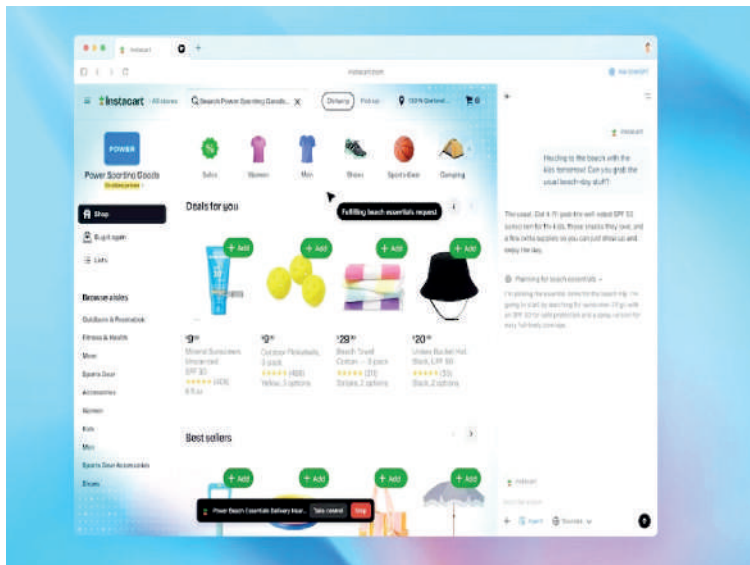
Instacart

instacart.com

Ask ChatGPT

Instacart All stores

Search Power Sporting Goods...

Delivery Pick up

Power Sporting Goods

Sales Women Men Shoes Sports Gear Camping

Shop

Buy it again

Lists

Browse aisles

Outdoors & Recreation

Fitness & Health

Men

Sports Gear

Accessories

Women

Kids

Men

Sports Gear Accessories

Shoes

Deals for you

Fulfilling beach essentials request

+ Add

+ Add

+ Add

+ Add

$9

Mineral Sunscreen, Unscented SPF 30

$9

Outdoor Pickleballs, 3 pack

Yellow, 3 options

$29

Beach Towel Cotton

Stripes, 2 options

$20

Unisex Bucket Hat, Black, UPF 50

Black, 2 options

Best sellers

+ Add

+ Add

+ Add

+ Add

Power Beach Essentials Delivery Run

Take control

Stop

Instacart

Heading to the beach with the kids tomorrow! Can you grab the usual beach-day stuff?

The usual. Got it. I'll grab the well-rated SPF 30 sunscreen for the kids, those snacks they love, and a few extra supplies so you can just show up and enjoy the day.

Planning for beach essentials

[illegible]

Instacart